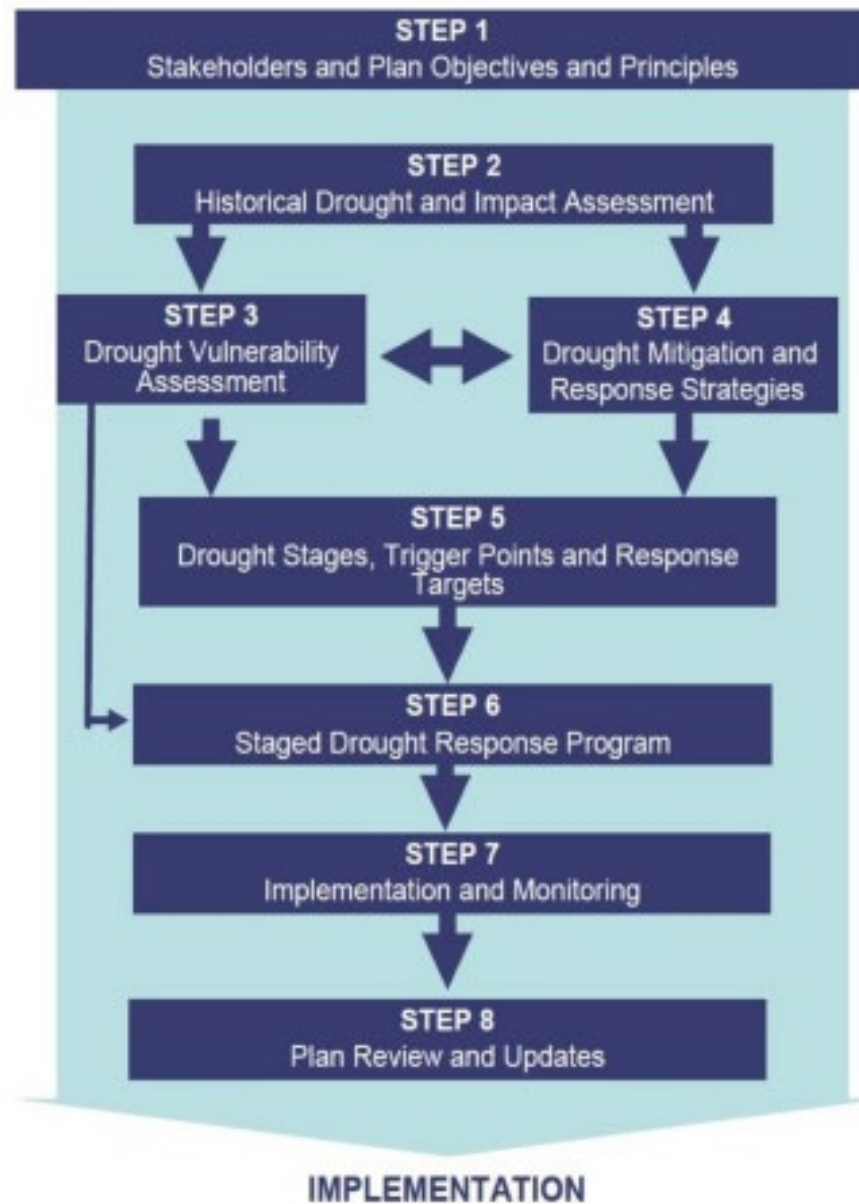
STEP 1
Stakeholders and Plan Objectives and Principles

STEP 2
Historical Drought and Impact Assessment

STEP 3
Drought Vulnerability Assessment

STEP 4
Drought Mitigation and Response Strategies

STEP 5
Drought Stages, Trigger Points and Response Targets

STEP 6
Staged Drought Response Program

STEP 7
Implementation and Monitoring

STEP 8
Plan Review and Updates

IMPLEMENTATION